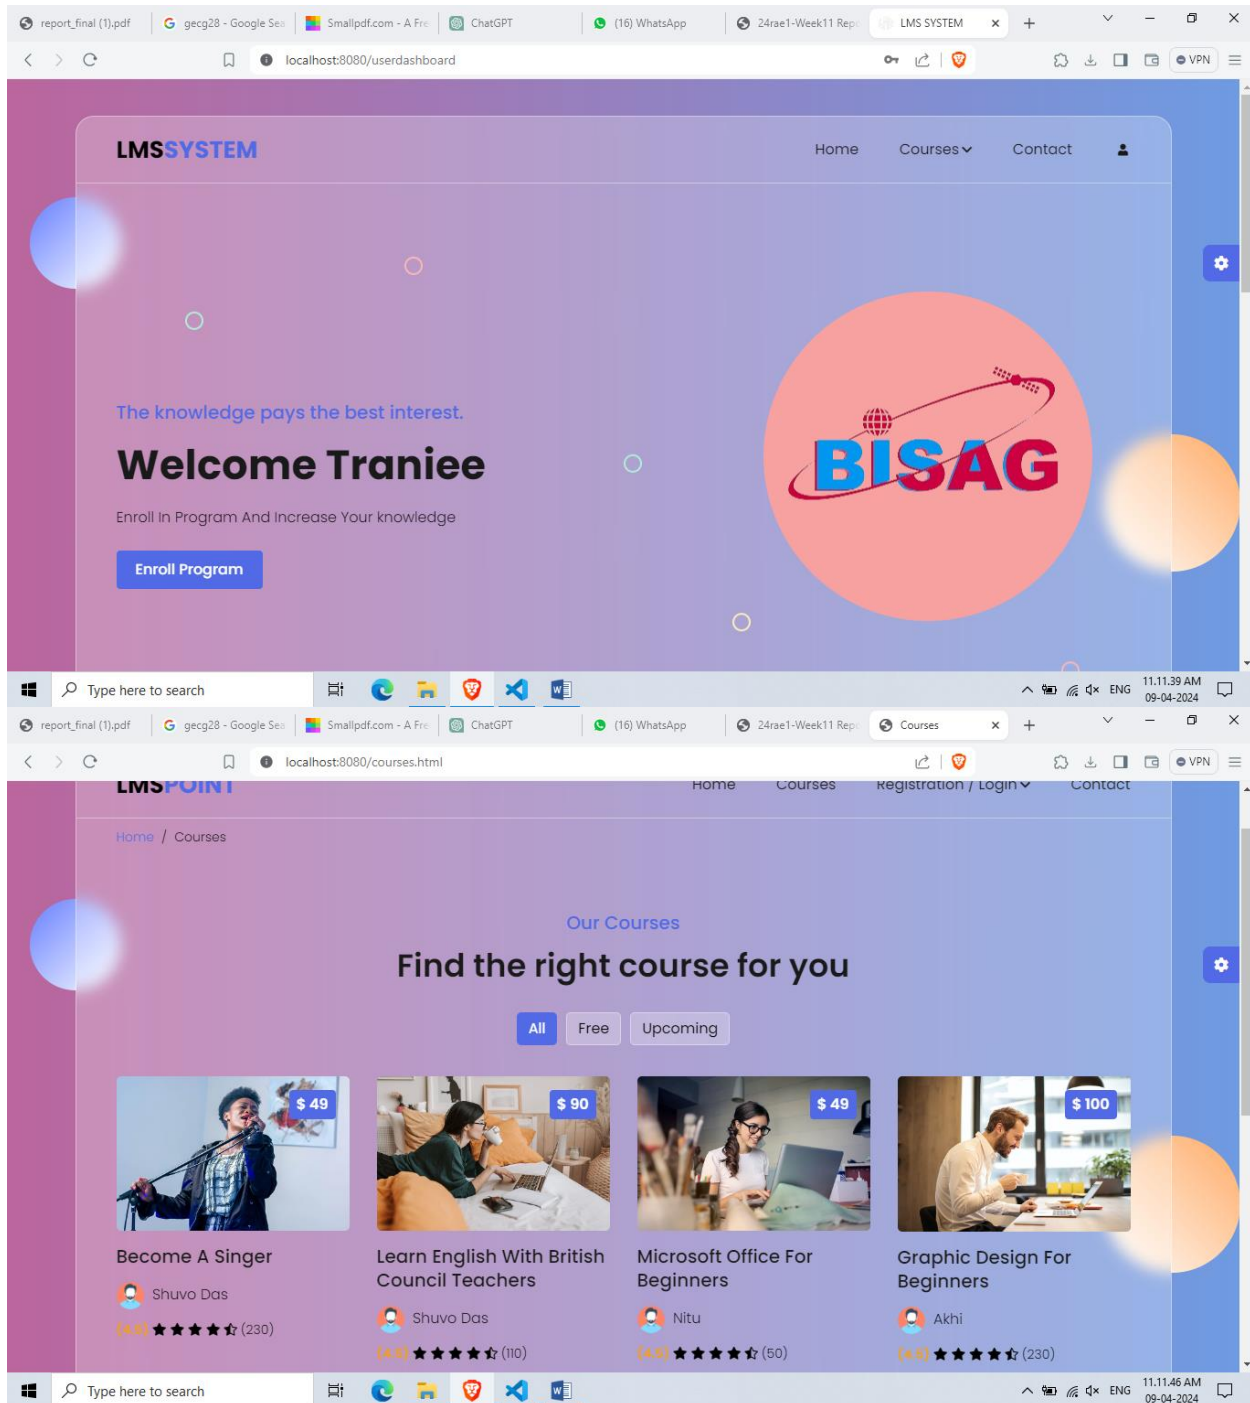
report_final (1).pdf | gecg28 - Google Sea | Smallpdf.com - A Fre | ChatGPT | (16) WhatsApp | 24rae1-Week11 Rep | LMS SYSTEM

localhost:8080/userdashboard

VPN

LMSSYSTEM

Home Courses Contact

The knowledge pays the best interest.

# Welcome Traniee

Enroll In Program And Increase Your knowledge

Enroll Program

BISAG

Type here to search

ENG 11.11.39 AM 09-04-2024

report_final (1).pdf | gecg28 - Google Sea | Smallpdf.com - A Fre | ChatGPT | (16) WhatsApp | 24rae1-Week11 Rep | Courses

localhost:8080/courses.html

VPN

LMSPOINT

Home Courses Registration / Login Contact

Home / Courses

Our Courses

Find the right course for you

All Free Upcoming

$ 49
Become A Singer
Shuvo Das
(4.5) (230)

$ 90
Learn English With British Council Teachers
Shuvo Das
(4.5) (110)

$ 49
Microsoft Office For Beginners
Nitu
(4.5) (50)

$ 100
Graphic Design For Beginners
Akhi
(4.5) (230)

Type here to search

ENG 11.11.46 AM 09-04-2024